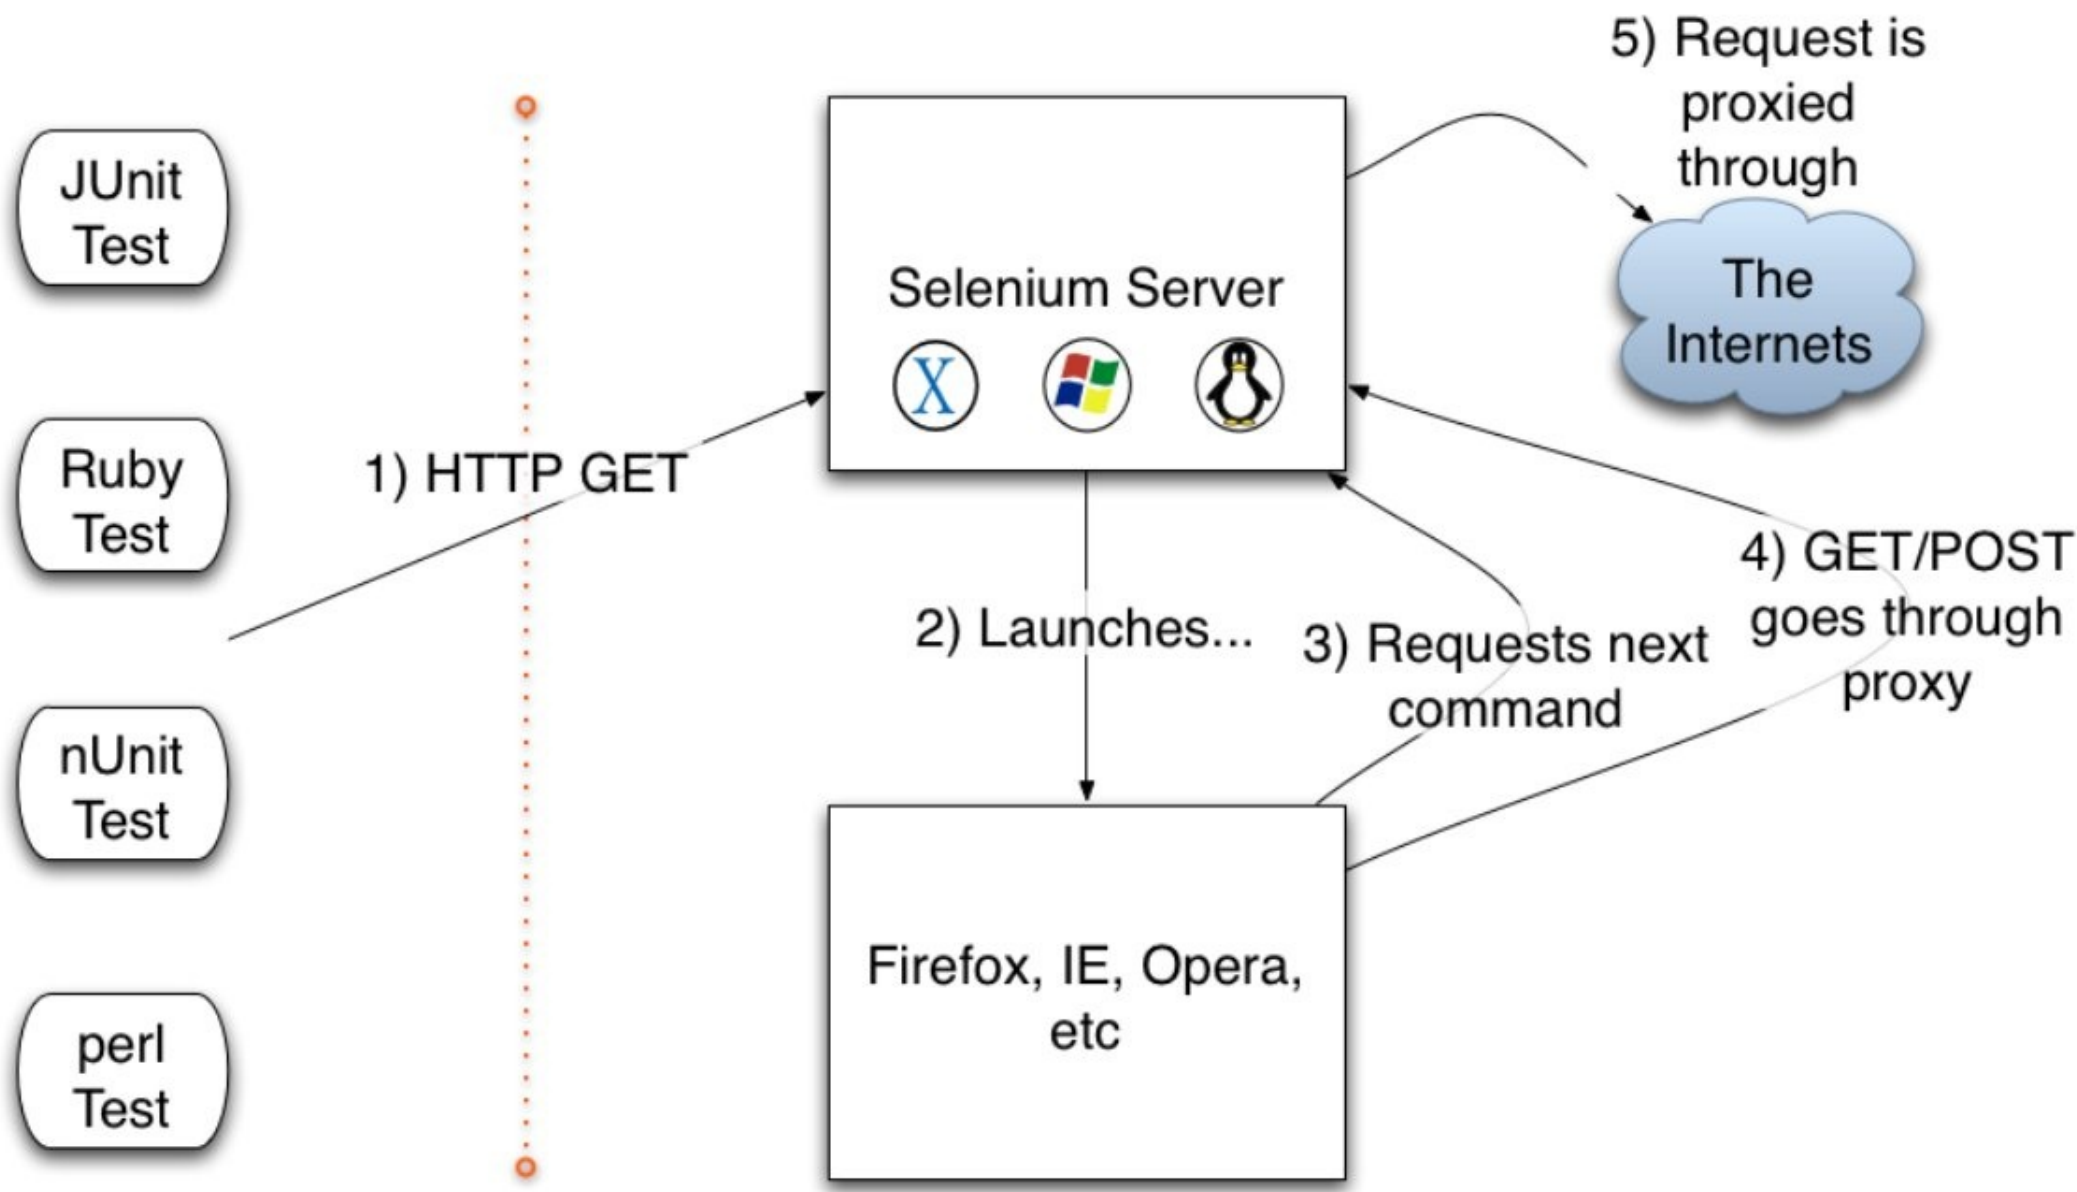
JUnit Test

Ruby Test

nUnit Test

perl Test

1) HTTP GET

Selenium Server

X

5) Request is proxied through

The Internets

2) Launches...

3) Requests next command

4) GET/POST goes through proxy

Firefox, IE, Opera, etc